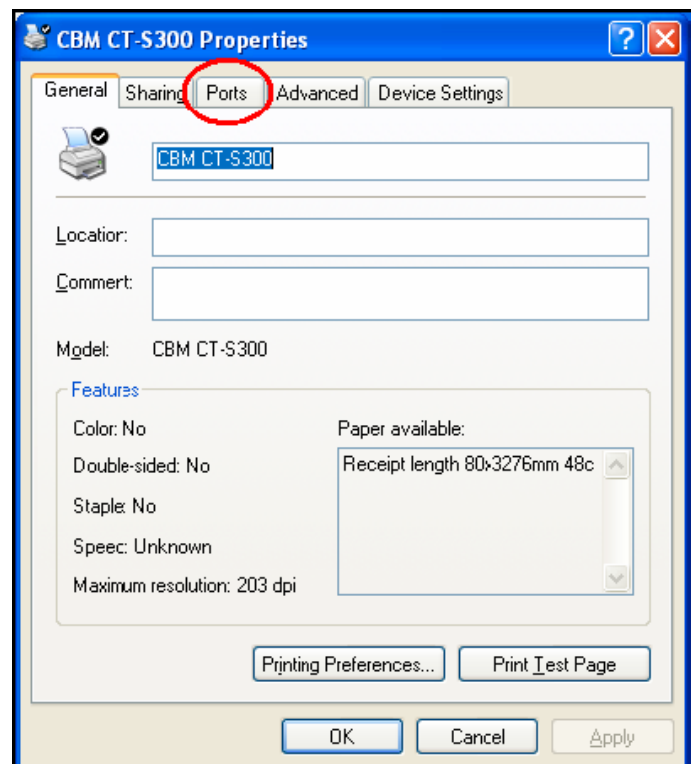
CBM CT-S300 Properties

General | Sharing | Ports | Advanced | Device Settings

CBM CT-S300

Location:

Comment:

Model: CBM CT-S300

Features

Color: No

Double-sided: No

Staple: No

Speed: Unknown

Maximum resolution: 203 dpi

Paper available:

Receipt length 80x3276mm 48c

Printing Preferences...

Print Test Page

OK

Cancel

Apply